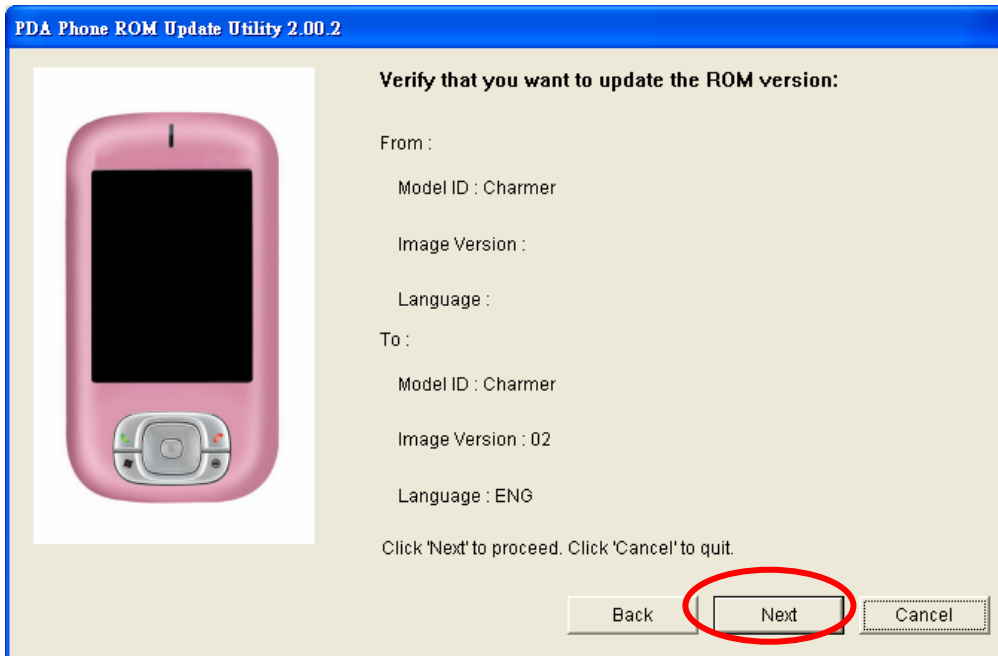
PDA Phone ROM Update Utility 2.00.2

Verify that you want to update the ROM version:

From :

Model ID : Charmer

Image Version :

Language :

To :

Model ID : Charmer

Image Version : 02

Language : ENG

Click 'Next' to proceed. Click 'Cancel' to quit.

Back

Next

Cancel